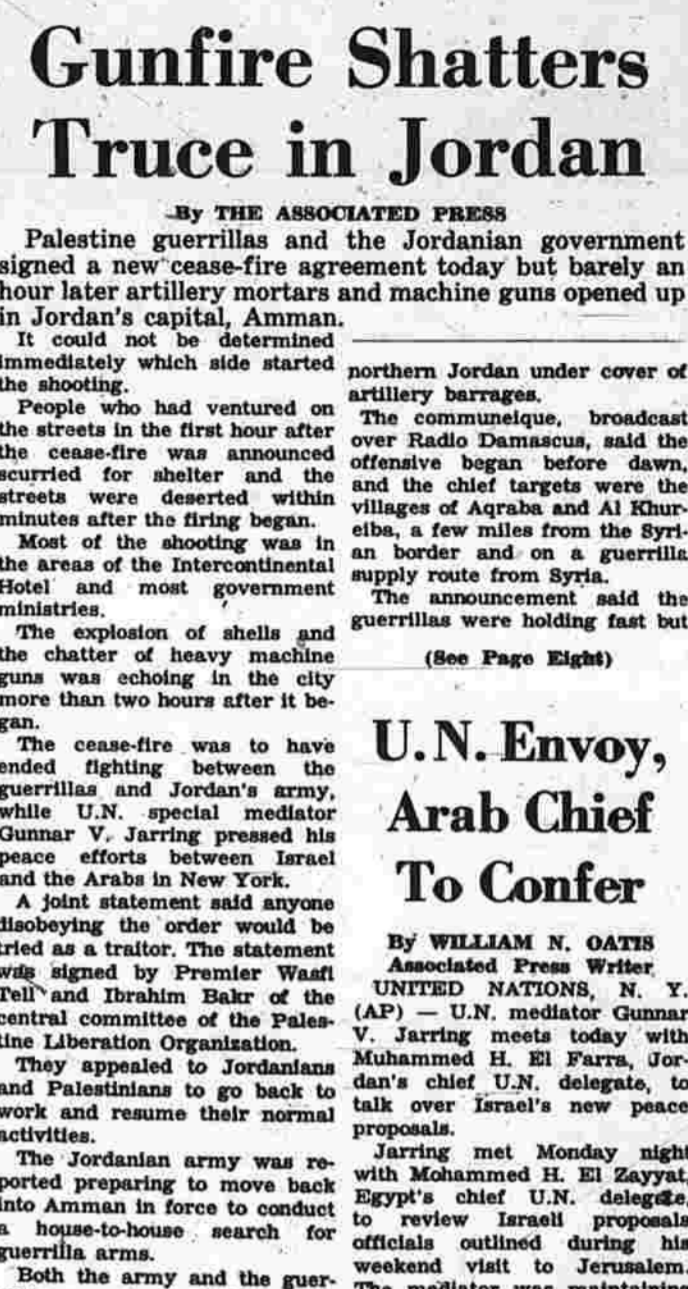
Gunfire Shatters Truce in Jordan

By THE ASSOCIATED PRESS

Palestine guerrillas and the Jordanian government signed a new cease-fire agreement today but barely an hour later artillery mortars and machine guns opened up in Jordan's capital, Amman.

It could not be determined immediately which side started the shooting.

People who had ventured on the streets in the first hour after the cease-fire was announced scurried for shelter and the streets were deserted within minutes after the firing began.

Most of the shooting was in the areas of the Intercontinental Hotel and most government ministries.

The explosion of shells and the chatter of heavy machine guns was echoing in the city more than two hours after it began.

The cease-fire was to have ended fighting between the guerrillas and Jordan's army, while U.N. special mediator Gunnar V. Jarring pressed his peace efforts between Israel and the Arabs in New York.

A joint statement said anyone disobeying the order would be tried as a traitor. The statement was signed by Premier Wasfi Tell and Ibrahim Bakr of the central committee of the Palestine Liberation Organization.

They appealed to Jordanians and Palestinians to go back to work and resume their normal activities.

The Jordanian army was reported preparing to move back into Amman in force to conduct a house-to-house search for guerrilla arms.

Both the army and the guer-

northern Jordan under cover of artillery barrages.

The communeique, broadcast over Radio Damascus, said the offensive began before dawn, and the chief targets were the villages of Aqraba and Al Khureiba, a few miles from the Syrian border and on a guerrilla supply route from Syria.

The announcement said the guerrillas were holding fast but

(See Page Eight)

U.N. Envoy, Arab Chief To Confer

By WILLIAM N. OATIS
Associated Press Writer

UNITED NATIONS, N. Y. (AP) — U.N. mediator Gunnar V. Jarring meets today with Muhammed H. El Farra, Jordan's chief U.N. delegate, to talk over Israel's new peace proposals.

Jarring met Monday night with Mohammed H. El Zayyat, Egypt's chief U.N. delegate, to review Israeli proposals officials outlined during his weekend visit to Jerusalem. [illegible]